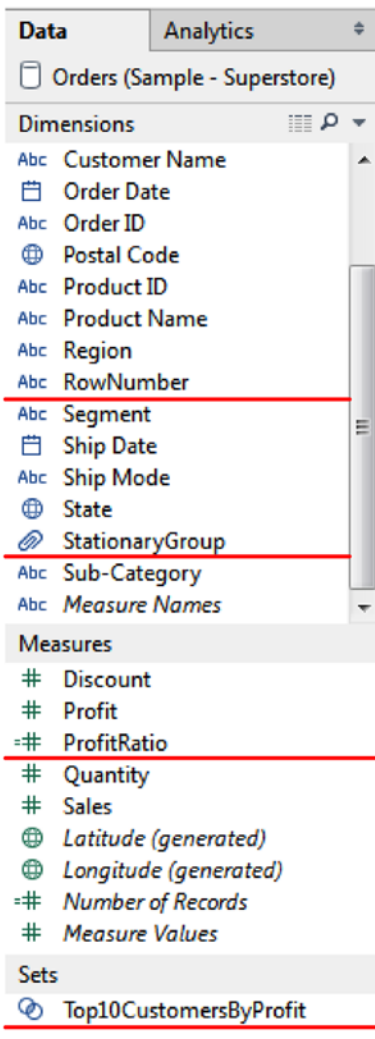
Data
Analytics
Orders (Sample - Superstore)
Dimensions
Abc Customer Name
Order Date
Abc Order ID
Postal Code
Abc Product ID
Abc Product Name
Abc Region
Abc RowNumber
Abc Segment
Ship Date
Abc Ship Mode
State
StationaryGroup
Abc Sub-Category
Abc Measure Names
Measures
Discount
Profit
ProfitRatio
Quantity
Sales
Latitude (generated)
Longitude (generated)
Number of Records
Measure Values
Sets
Top10CustomersByProfit